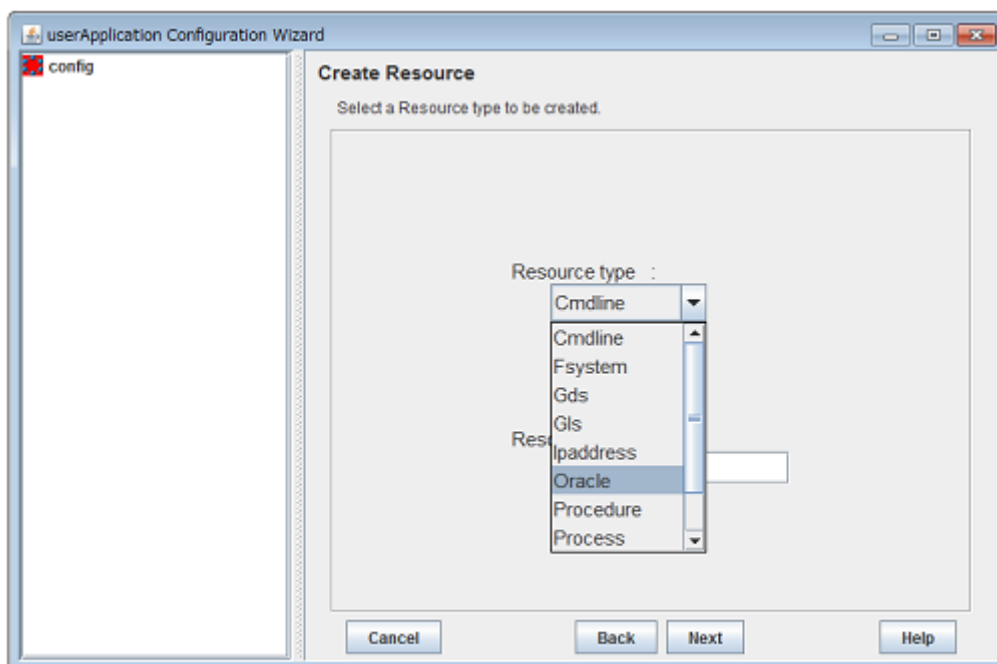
userApplication Configuration Wizard

config

Create Resource

Select a Resource type to be created.

Resource type :

Cmdline

Cmdline
Fsystem
Gds
Gls
Ipaddress
Oracle
Procedure
Process

Res

Cancel

Back

Next

Help